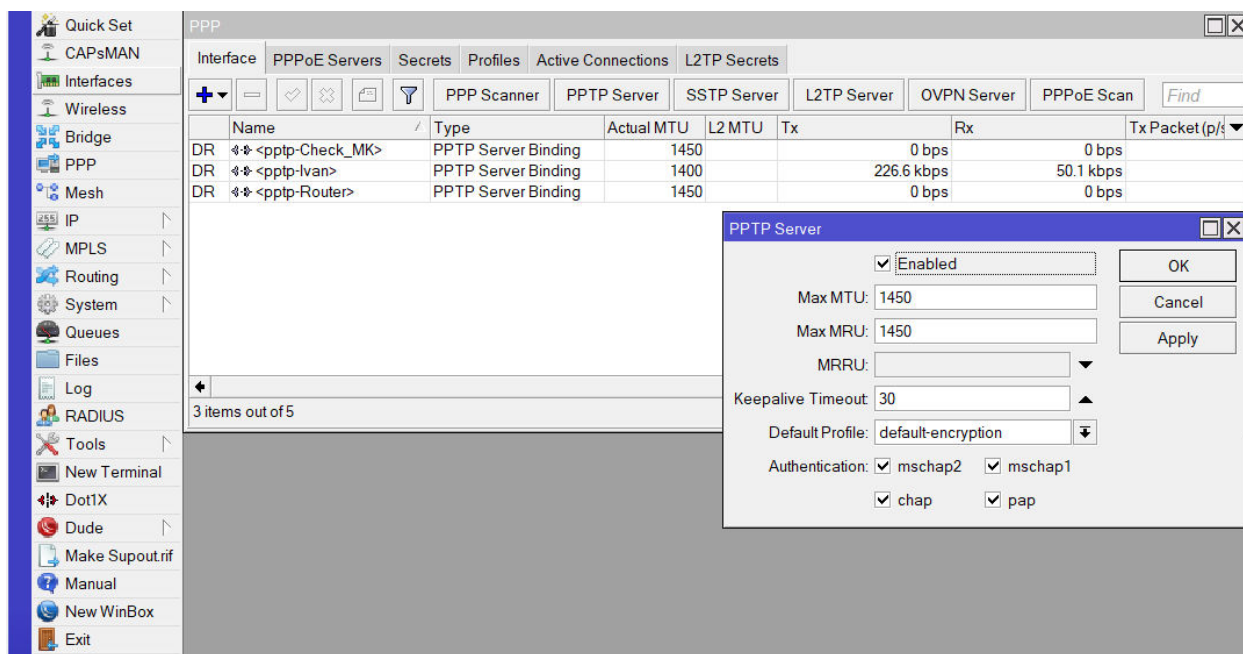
Quick Set
CAPsMAN
Interfaces
Wireless
Bridge
PPP
Mesh
IP
MPLS
Routing
System
Queues
Files
Log
RADIUS
Tools
New Terminal
Dot1X
Dude
Make Supout.rif
Manual
New WinBox
Exit

PPP

Interface | PPPoE Servers | Secrets | Profiles | Active Connections | L2TP Secrets

PPP Scanner | PPTP Server | SSTP Server | L2TP Server | OVPN Server | PPPoE Scan | Find

| | Name | Type | Actual MTU | L2 MTU | Tx | Rx | Tx Packet (p/s |
|---|---|---|---|---|---|---|---|
| DR | <pptp-Check_MK> | PPTP Server Binding | 1450 | | 0 bps | 0 bps | |
| DR | <pptp-Ivan> | PPTP Server Binding | 1400 | | 226.6 kbps | 50.1 kbps | |
| DR | <pptp-Router> | PPTP Server Binding | 1450 | | 0 bps | 0 bps | |

3 items out of 5

PPTP Server

Enabled
Max MTU: 1450
Max MRU: 1450
MRRU:
Keepalive Timeout: 30
Default Profile: default-encryption
Authentication: mschap2 mschap1
chap pap

OK
Cancel
Apply